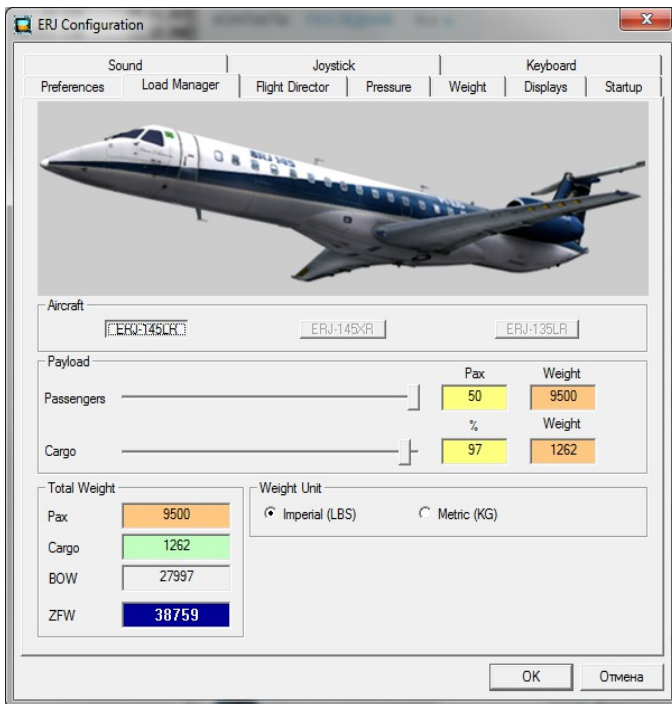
ERJ Configuration

Sound
Joystick
Keyboard
Preferences
Load Manager
Flight Director
Pressure
Weight
Displays
Startup

Aircraft
ERJ-145LR
ERJ-145XR
ERJ-135LR

Payload
Pax
Weight
Passengers
50
9500
%
Weight
Cargo
97
1262

Total Weight
Pax
9500
Cargo
1262
BOW
27997
ZFW
38759

Weight Unit
Imperial (LBS)
Metric (KG)

OK
Отмена